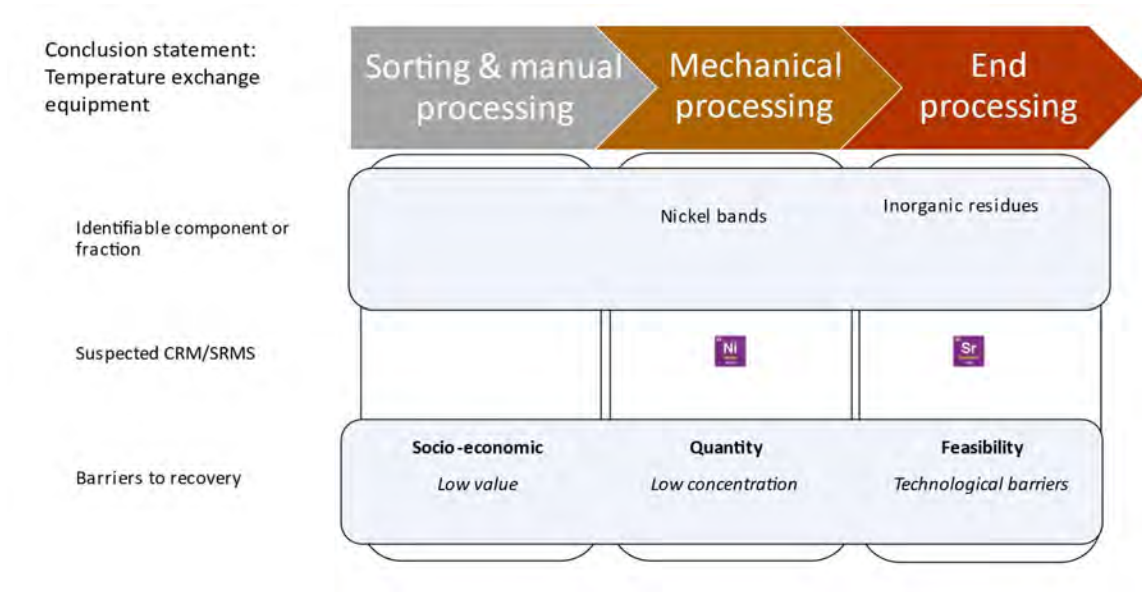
Conclusion statement: Temperature exchange equipment

Sorting & manual processing

Mechanical processing

End processing

Identifiable component or fraction

Nickel bands

Inorganic residues

Suspected CRM/SRMS

Ni

Sr

Barriers to recovery

**Socio-economic**
*Low value*

**Quantity**
*Low concentration*

**Feasibility**
*Technological barriers*